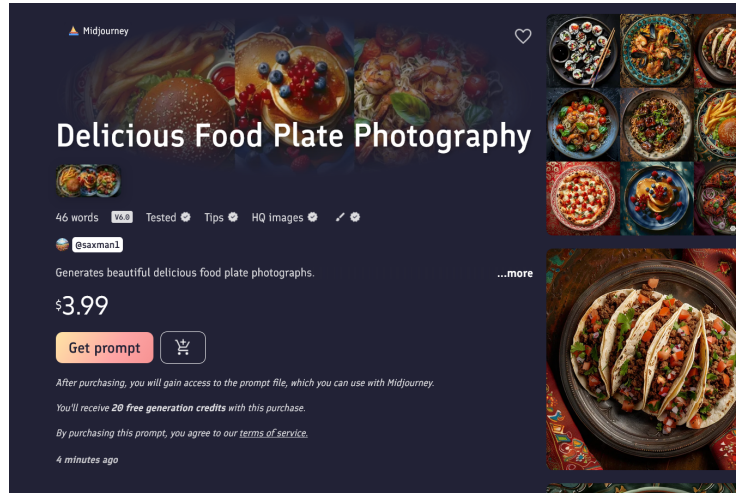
Midjourney

Delicious Food Plate Photography

46 words V6.0 Tested Tips HQ images

@saxman1

Generates beautiful delicious food plate photographs. ...more

$3.99

Get prompt

After purchasing, you will gain access to the prompt file, which you can use with Midjourney.

You'll receive **20 free generation credits** with this purchase.

By purchasing this prompt, you agree to our terms of service.

4 minutes ago